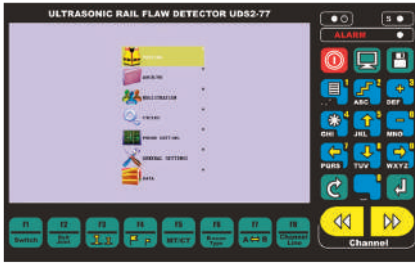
ULTRASONIC RAIL FLAW DETECTOR UDS2-77

S

ALARM

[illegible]

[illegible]

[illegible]

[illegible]

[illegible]

GENERAL SETTINGS

DATA

ABC

DEF

GHI

JKL

MNO

PQRS

TUV

WXYZ

F1 Switch

F2 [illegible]

F3

F4

F5 MT/CT

F6 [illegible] Type

F7 A⇔B

F8 Channel Line

Channel